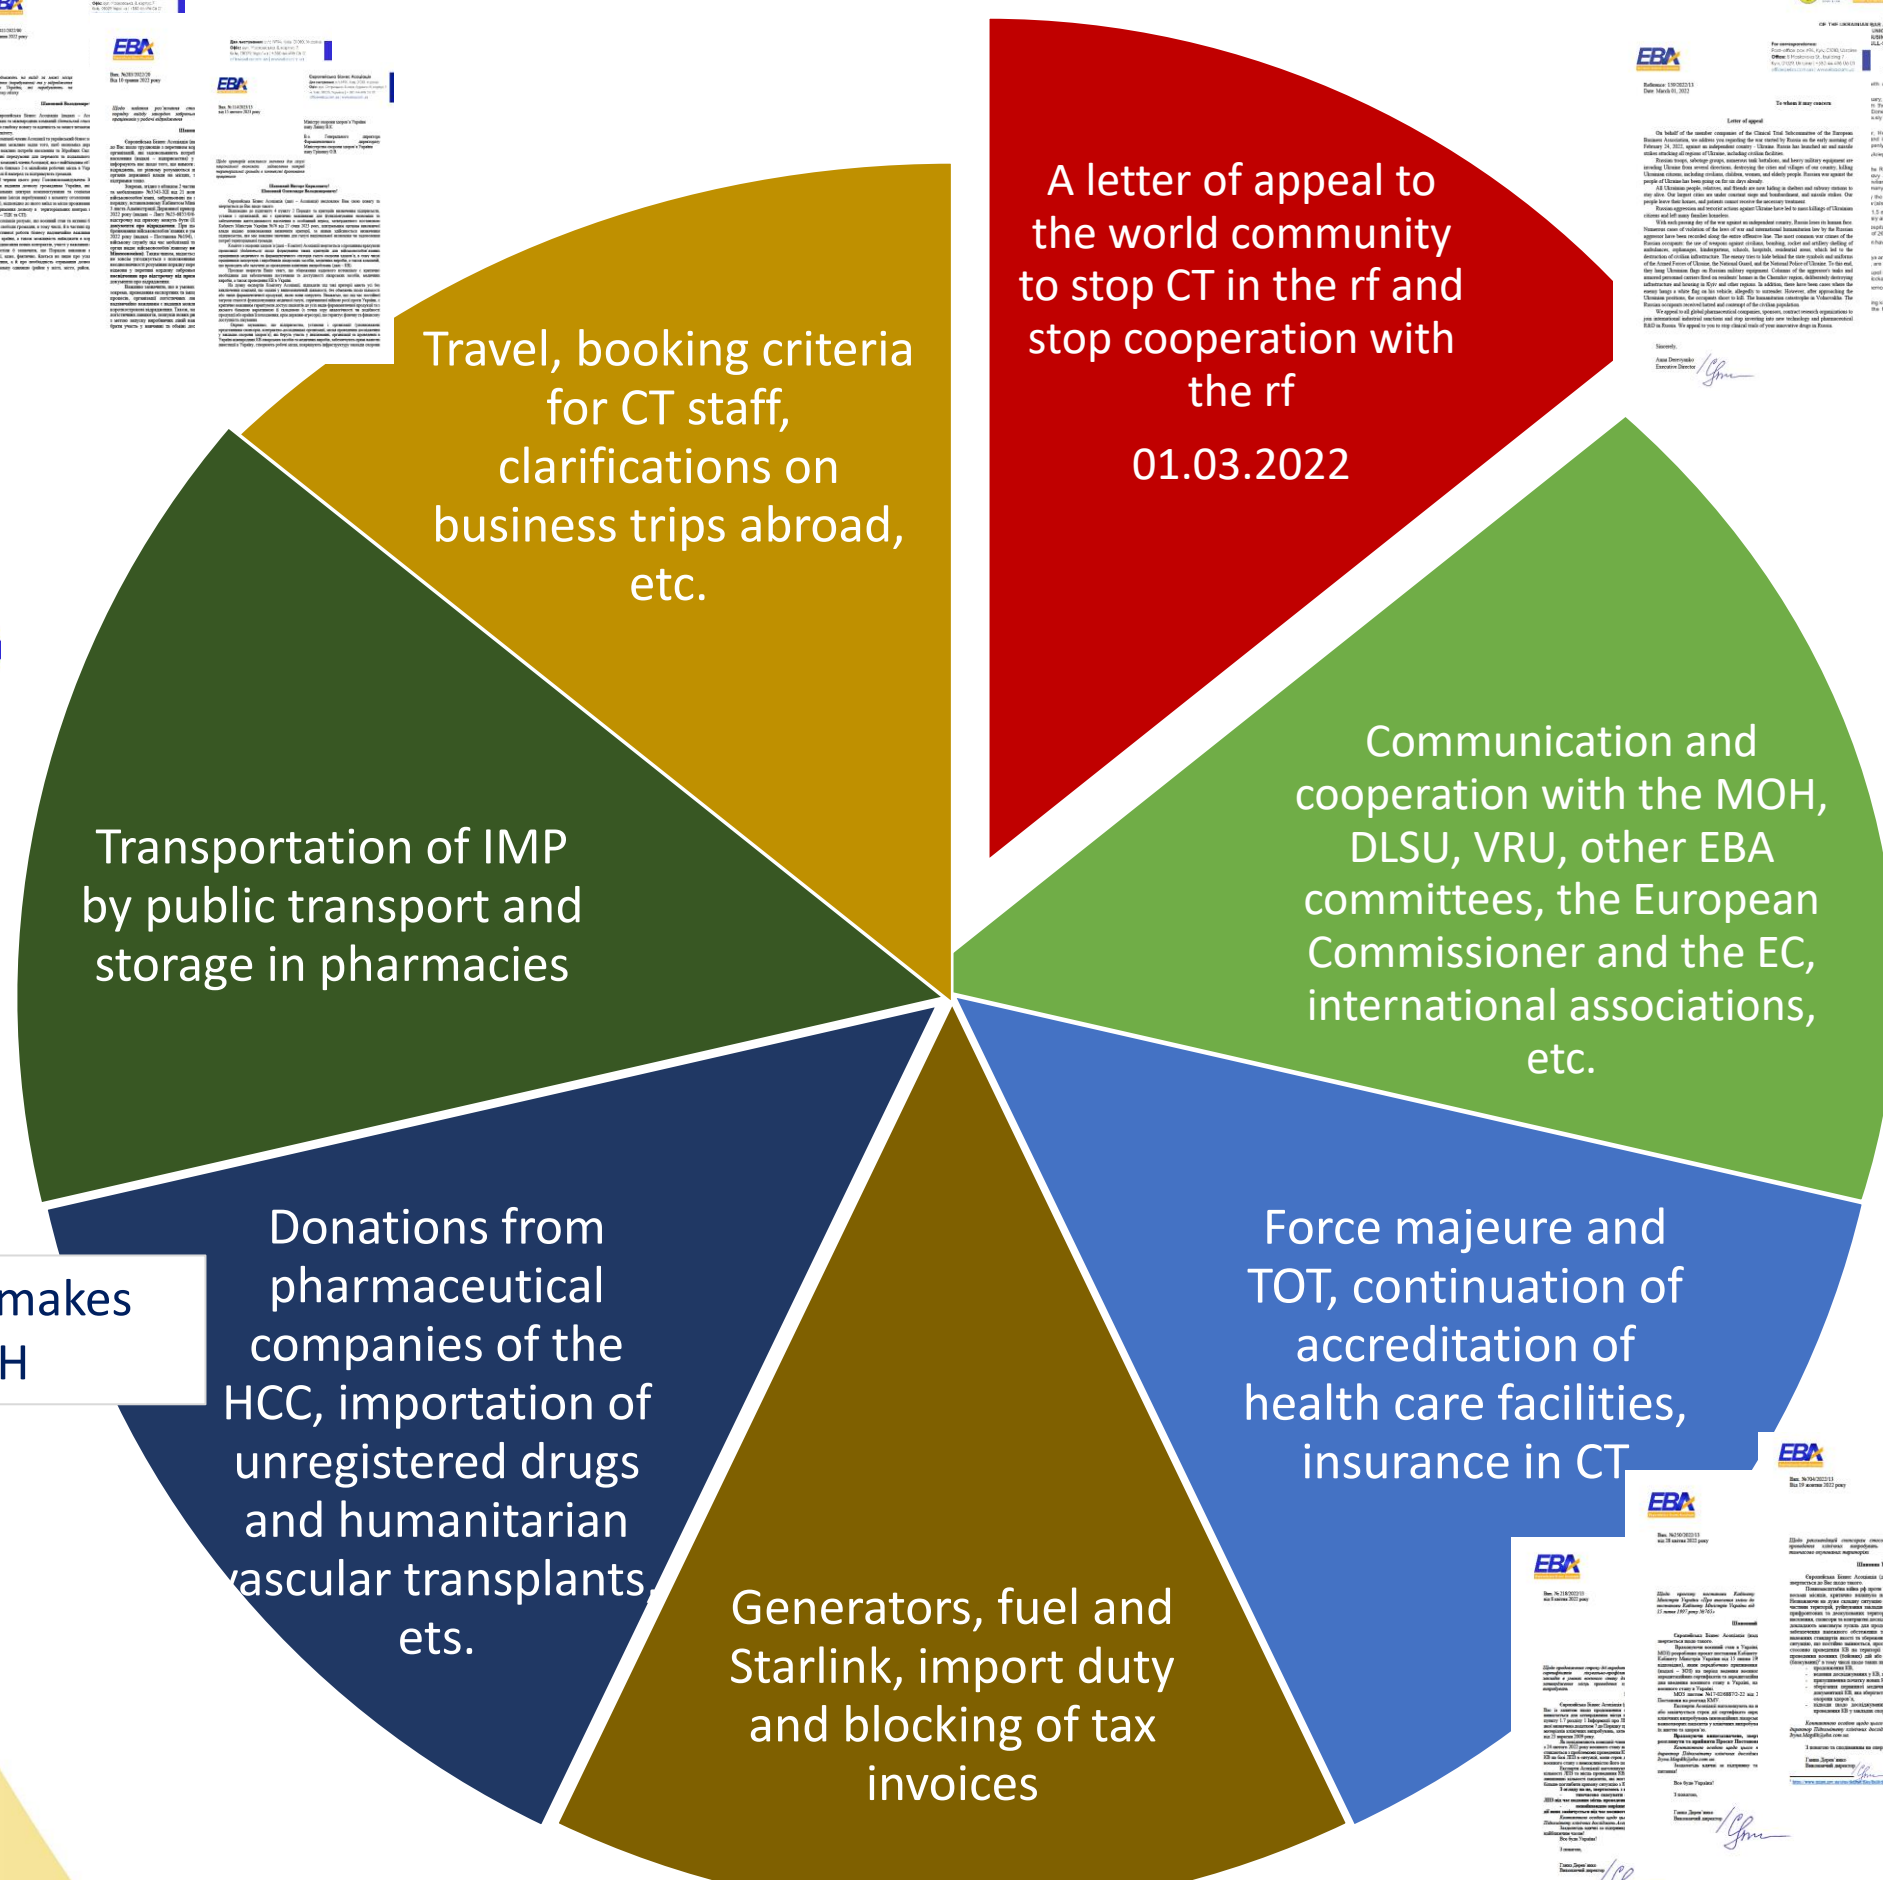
A letter of appeal to the world community to stop CT in the rf and stop cooperation with the rf

01.03.2022

Communication and cooperation with the MOH, DLSU, VRU, other EBA committees, the European Commissioner and the EC, international associations, etc.

Force majeure and TOT, continuation of accreditation of health care facilities, insurance in CT

Generators, fuel and Starlink, import duty and blocking of tax invoices

Donations from pharmaceutical companies of the HCC, importation of unregistered drugs and humanitarian vascular transplants, ets.

Transportation of IMP by public transport and storage in pharmacies

Travel, booking criteria for CT staff, clarifications on business trips abroad, etc.

makes
H

EBA

EBA

EBA

EBA

EBA

EBA

EBA

Letter of appeal

To whom it may concern